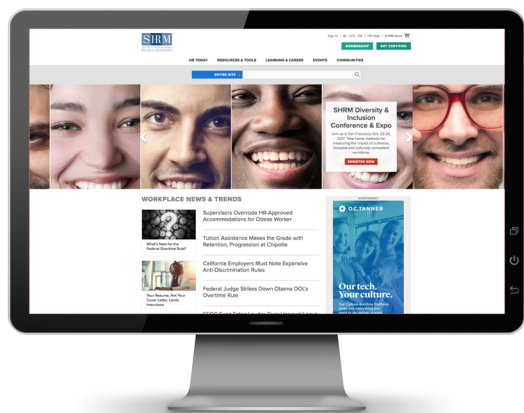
SHRM

Sign In | HR Help | SHRM Store

MEMBERSHIP

GET CERTIFIED

HR TODAY

RESOURCES & TOOLS

LEARNING & CAREER

EVENTS

COMMUNITIES

ENTIRE SITE

SHRM Diversity & Inclusion Conference & Expo

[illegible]

REGISTER NOW

WORKPLACE NEWS & TRENDS

What's Next for the Federal Overtime Rule?

Supervisors Override HR-Approved Accommodations for Obese Worker

Tuition Assistance Makes the Grade with Retention, Progression at Chipotle

California Employers Must Note Expensive Anti-Discrimination Rules

Your Resume, Not Your Cover Letter, Lands Interviews

Federal Judge Strikes Down Obama DOL's Overtime Rule

O.C. TANNER

Our tech. Your culture.

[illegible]